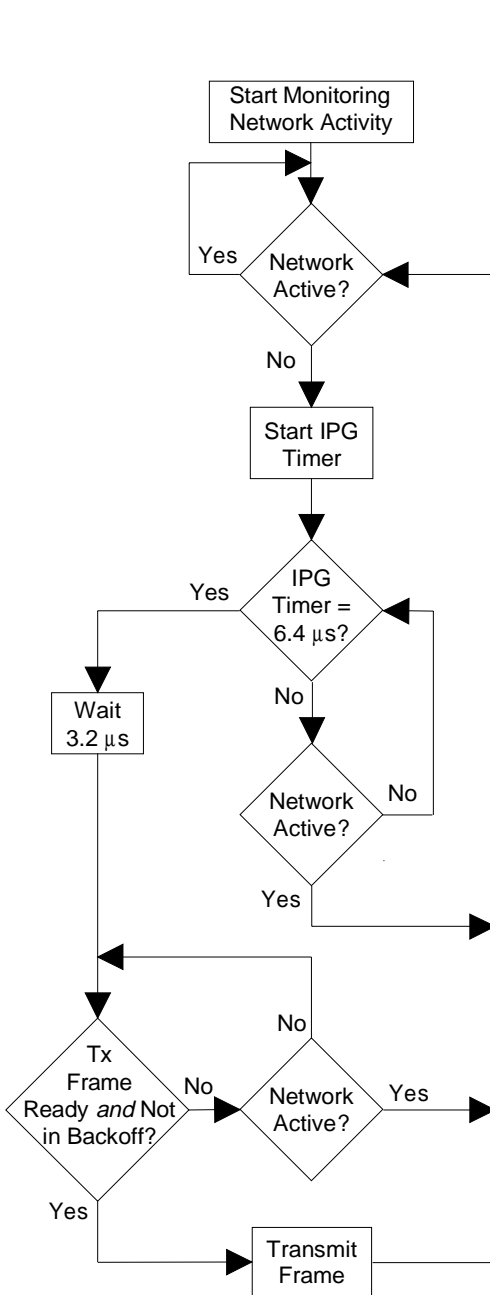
Start Monitoring Network Activity

Yes

Network Active?

No

Start IPG Timer

Yes

IPG Timer = 6.4 $\mu$s?

No

Wait 3.2 $\mu$s

Network Active?

No

Yes

No

Tx Frame Ready *and* Not in Backoff?

No

Network Active?

Yes

Yes

Transmit Frame